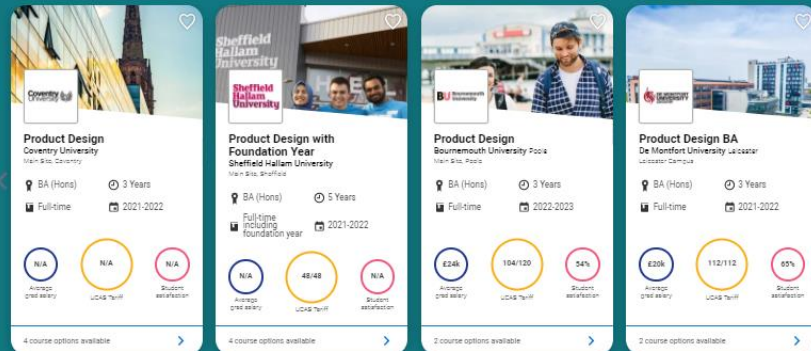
Coventry University

Product Design
Coventry University
Main Site, Coventry

BA (Hons)
3 Years
Full-time
2021-2022

N/A
Average grad salary
N/A
UCAS Tariff
N/A
Student satisfaction

4 course options available

Sheffield Hallam University

Sheffield Hallam University

Product Design with Foundation Year
Sheffield Hallam University
Main Site, Sheffield

BA (Hons)
5 Years
Full-time including foundation year
2021-2022

N/A
Average grad salary
48/48
UCAS Tariff
N/A
Student satisfaction

4 course options available

BU Bournemouth University

Product Design
Bournemouth University Poole
Main Site, Poole

BA (Hons)
3 Years
Full-time
2022-2023

£24k
Average grad salary
104/120
UCAS Tariff
54%
Student satisfaction

2 course options available

De Montfort University Leicester

Product Design BA
De Montfort University Leicester
Leicester Campus

BA (Hons)
3 Years
Full-time
2021-2022

£20k
Average grad salary
112/112
UCAS Tariff
65%
Student satisfaction

2 course options available